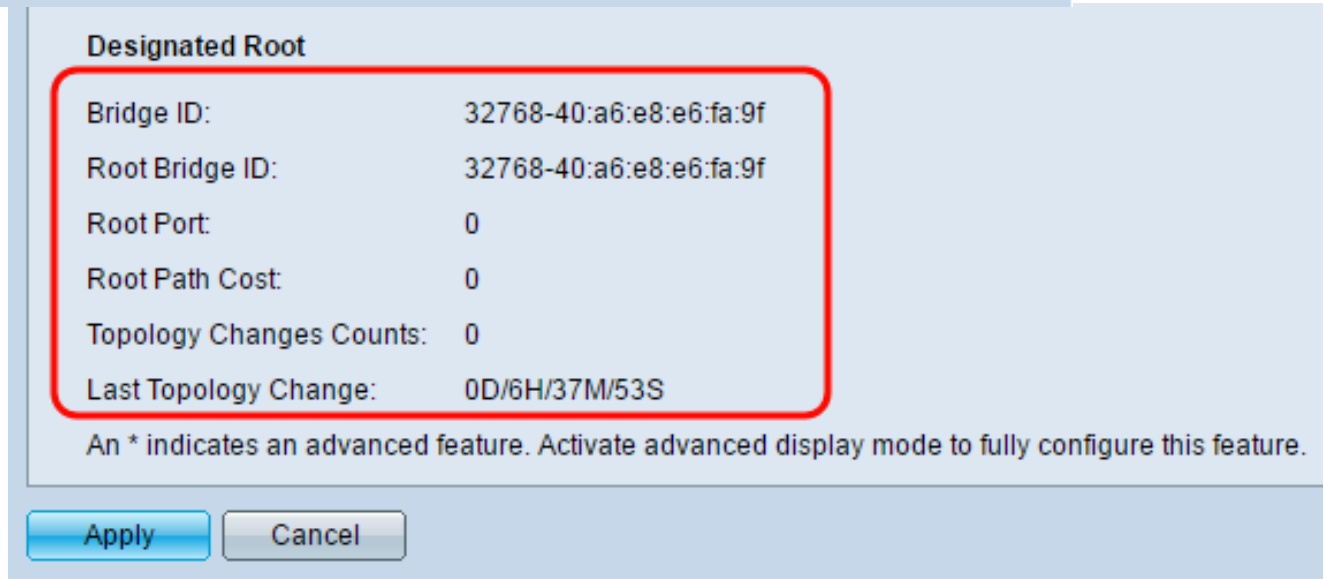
Designated Root

Bridge ID: 32768-40:a6:e8:e6:fa:9f

Root Bridge ID: 32768-40:a6:e8:e6:fa:9f

Root Port: 0

Root Path Cost: 0

Topology Changes Counts: 0

Last Topology Change: 0D/6H/37M/53S

An * indicates an advanced feature. Activate advanced display mode to fully configure this feature.

Apply Cancel